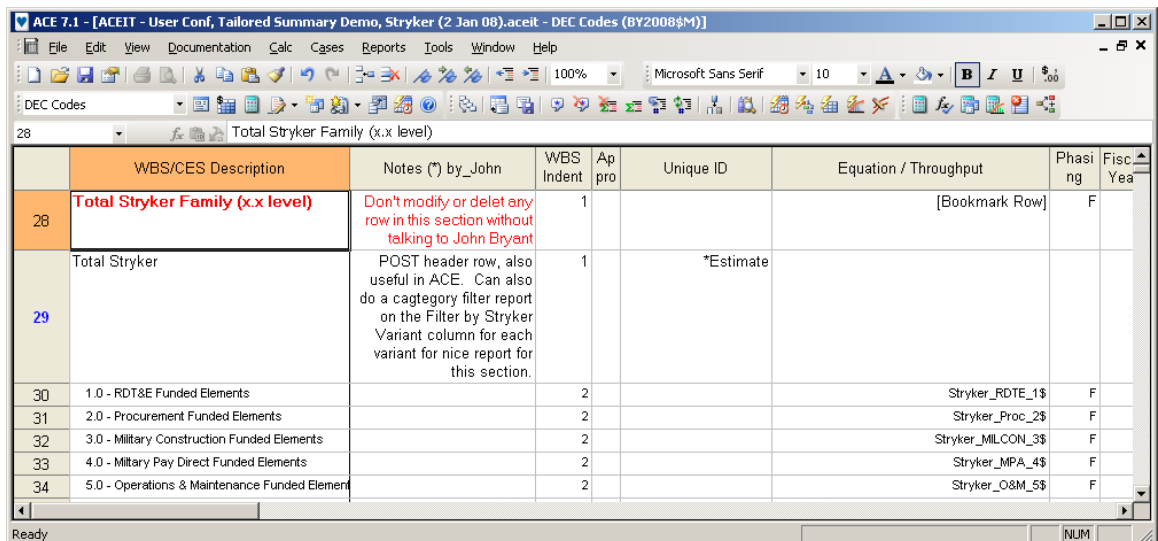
ACE 7.1 - [ACEIT - User Conf, Tailored Summary Demo, Stryker (2 Jan 08).aceit - DEC Codes (BY2008$M)]

File Edit View Documentation Calc Cases Reports Tools Window Help

100% Microsoft Sans Serif 10 B I U

DEC Codes

28 Total Stryker Family (x.x level)

| | WBS/CES Description | Notes (*) by_John | WBS Indent | Ap pro | Unique ID | Equation / Throughput | Phasing | Fisc Yea |
|---|---|---|---|---|---|---|---|---|
| 28 | Total Stryker Family (x.x level) | Don't modify or delet any row in this section without talking to John Bryant | 1 | | | [Bookmark Row] | F | |
| 29 | Total Stryker | POST header row, also useful in ACE. Can also do a cagtegory filter report on the Filter by Stryker Variant column for each variant for nice report for this section. | 1 | | *Estimate | | | |
| 30 | 1.0 - RDT&E Funded Elements | | 2 | | | Stryker_RDTE_1$ | F | |
| 31 | 2.0 - Procurement Funded Elements | | 2 | | | Stryker_Proc_2$ | F | |
| 32 | 3.0 - Military Construction Funded Elements | | 2 | | | Stryker_MILCON_3$ | F | |
| 33 | 4.0 - Military Pay Direct Funded Elements | | 2 | | | Stryker_MPA_4$ | F | |
| 34 | 5.0 - Operations & Maintenance Funded Element | | 2 | | | Stryker_O&M_5$ | F | |

Ready NUM